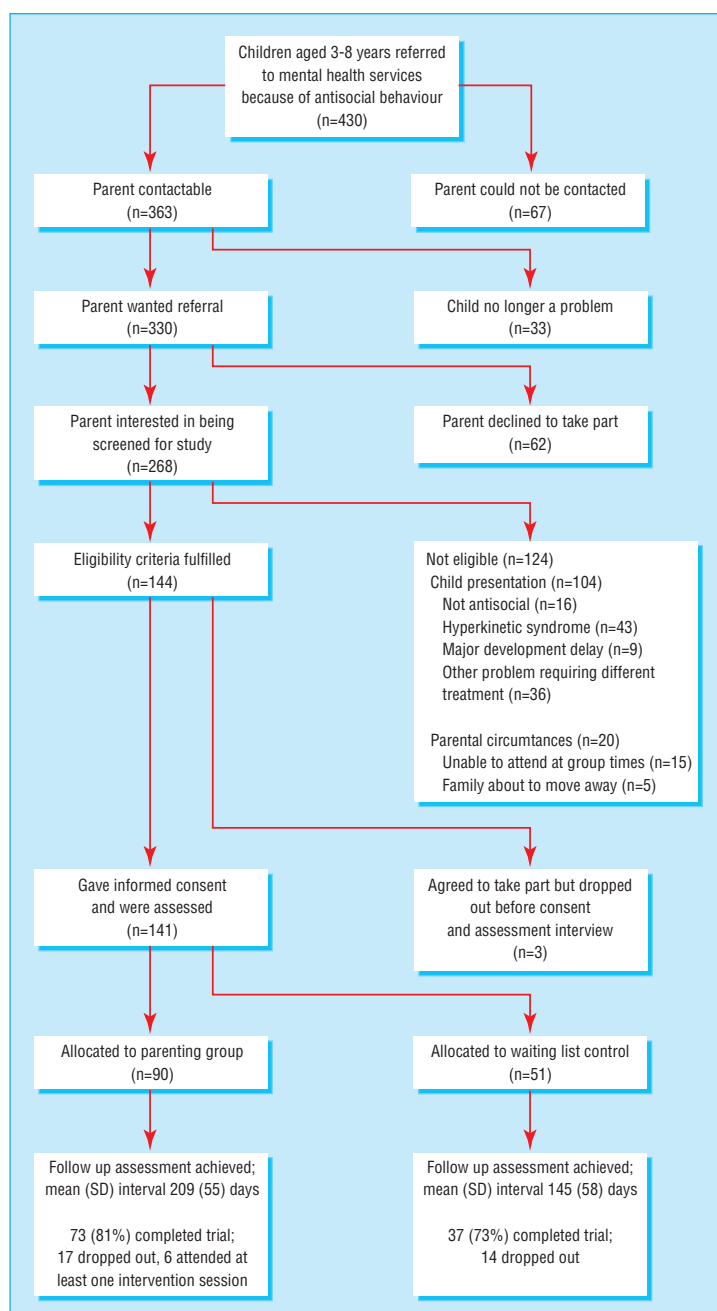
Children aged 3-8 years referred to mental health services because of antisocial behaviour (n=430)

Parent contactable (n=363)

Parent could not be contacted (n=67)

Parent wanted referral (n=330)

Child no longer a problem (n=33)

Parent interested in being screened for study (n=268)

Parent declined to take part (n=62)

Eligibility criteria fulfilled (n=144)

Not eligible (n=124)
Child presentation (n=104)
Not antisocial (n=16)
Hyperkinetic syndrome (n=43)
Major development delay (n=9)
Other problem requiring different treatment (n=36)

Parental circumtances (n=20)
Unable to attend at group times (n=15)
Family about to move away (n=5)

Gave informed consent and were assessed (n=141)

Agreed to take part but dropped out before consent and assessment interview (n=3)

Allocated to parenting group (n=90)

Allocated to waiting list control (n=51)

Follow up assessment achieved; mean (SD) interval 209 (55) days

73 (81%) completed trial; 17 dropped out, 6 attended at least one intervention session

Follow up assessment achieved; mean (SD) interval 145 (58) days

37 (73%) completed trial; 14 dropped out